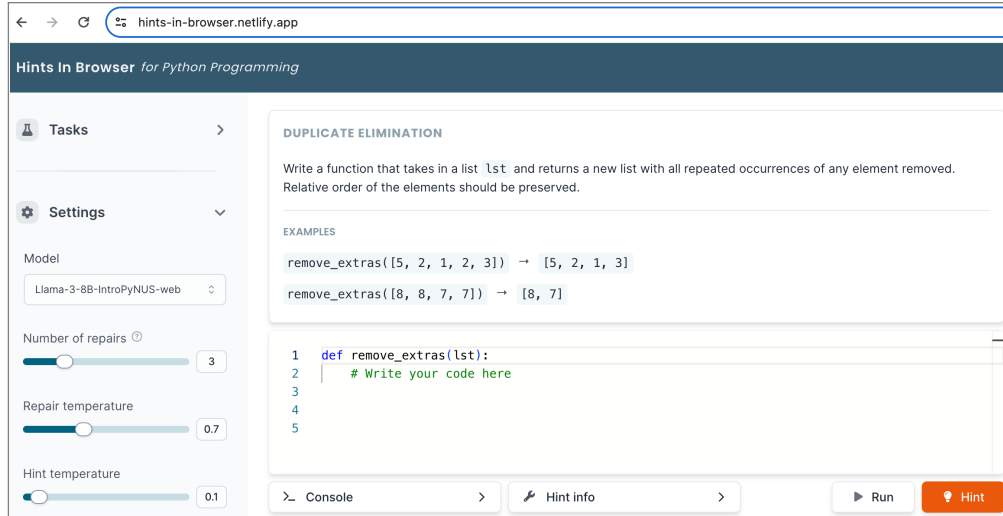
hints-in-browser.netlify.app

Hints In Browser for Python Programming

Tasks

Settings

Model

Llama-3-8B-IntroPyNUS-web

Number of repairs

3

Repair temperature

0.7

Hint temperature

0.1

DUPLICATE ELIMINATION

Write a function that takes in a list lst and returns a new list with all repeated occurrences of any element removed. Relative order of the elements should be preserved.

EXAMPLES

remove_extras([5, 2, 1, 2, 3]) → [5, 2, 1, 3]

remove_extras([8, 8, 7, 7]) → [8, 7]

1 def remove_extras(lst):
2     # Write your code here
3
4
5

Console

Hint info

Run

Hint